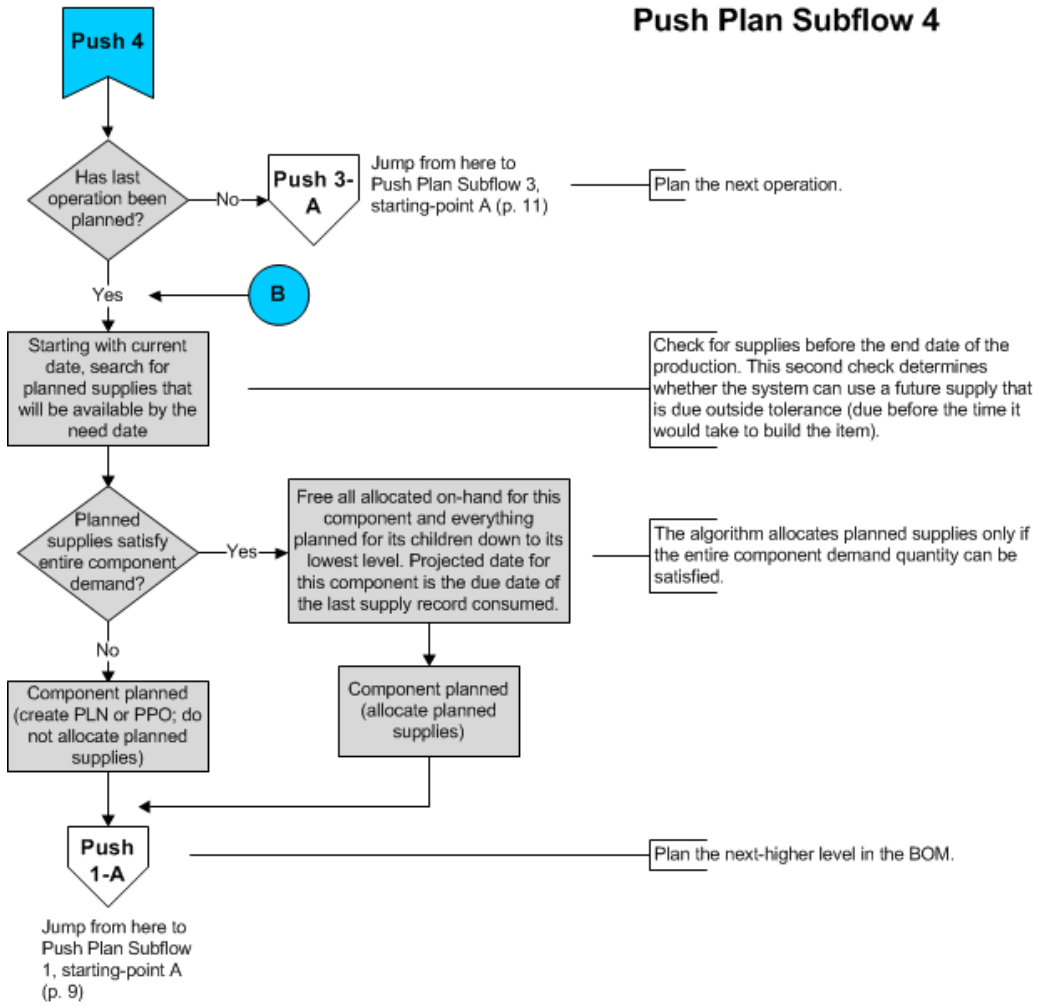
Push Plan Subflow 4

Push 4

Has last operation been planned?

No

Push 3-A

Jump from here to Push Plan Subflow 3, starting-point A (p. 11)

Plan the next operation.

Yes

B

Starting with current date, search for planned supplies that will be available by the need date

Check for supplies before the end date of the production. This second check determines whether the system can use a future supply that is due outside tolerance (due before the time it would take to build the item).

Planned supplies satisfy entire component demand?

Yes

Free all allocated on-hand for this component and everything planned for its children down to its lowest level. Projected date for this component is the due date of the last supply record consumed.

The algorithm allocates planned supplies only if the entire component demand quantity can be satisfied.

No

Component planned (create PLN or PPO; do not allocate planned supplies)

Component planned (allocate planned supplies)

Push 1-A

Plan the next-higher level in the BOM.

Jump from here to Push Plan Subflow 1, starting-point A (p. 9)